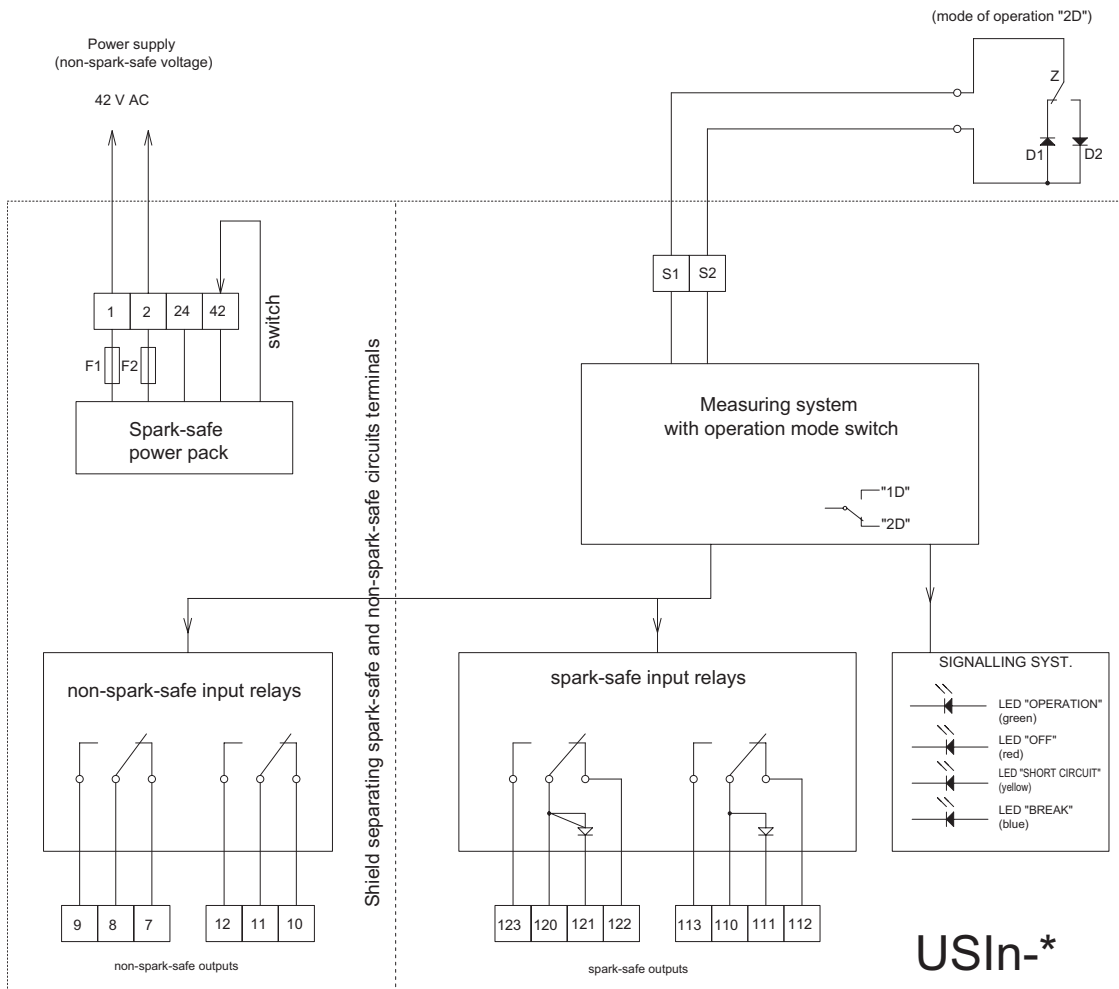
(mode of operation "2D")

Power supply
(non-spark-safe voltage)

42 V AC

Z

D1

D2

1

2

24

42

switch

F1

F2

Spark-safe
power pack

Shield separating spark-safe and non-spark-safe circuits terminals

S1

S2

Measuring system
with operation mode switch

"1D"

"2D"

non-spark-safe input relays

spark-safe input relays

SIGNALLING SYST.

LED "OPERATION"
(green)

LED "OFF"
(red)

LED "SHORT CIRCUIT"
(yellow)

LED "BREAK"
(blue)

9

8

7

12

11

10

non-spark-safe outputs

123

120

121

122

113

110

111

112

spark-safe outputs

USIn-*